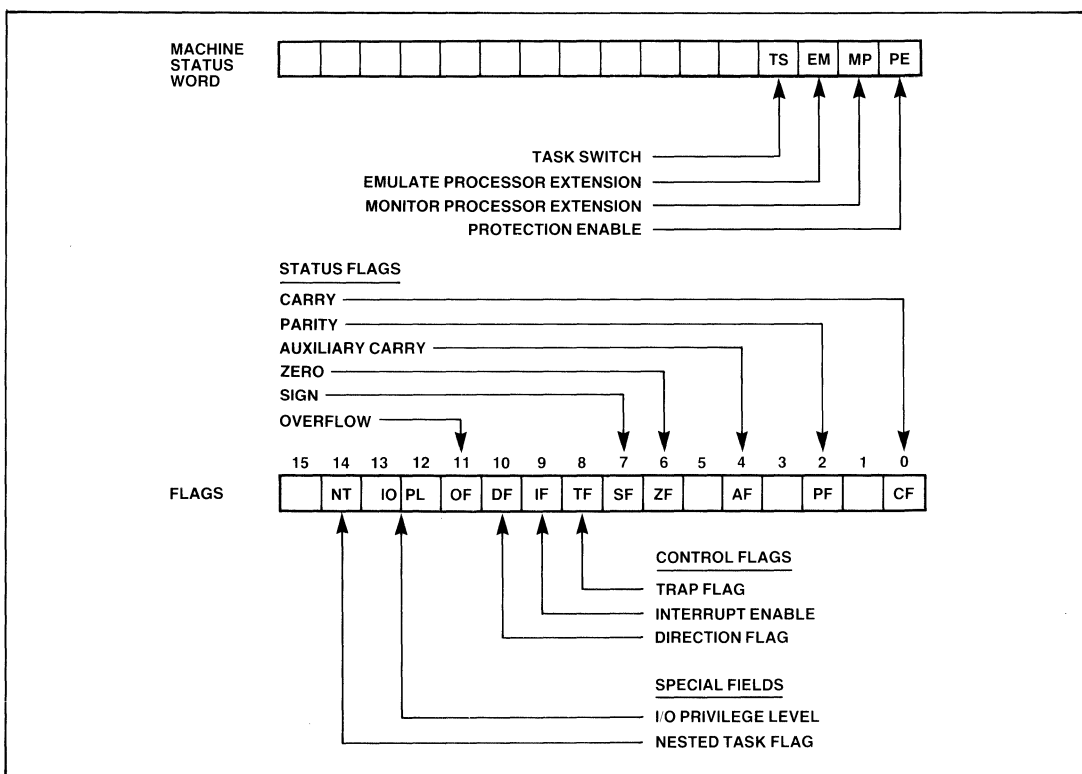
MACHINE STATUS WORD

| | | | | | | | | | | | | TS | EM | MP | PE |
|---|---|---|---|---|---|---|---|---|---|---|---|---|---|---|---|

TASK SWITCH
EMULATE PROCESSOR EXTENSION
MONITOR PROCESSOR EXTENSION
PROTECTION ENABLE

STATUS FLAGS
CARRY
PARITY
AUXILIARY CARRY
ZERO
SIGN
OVERFLOW

FLAGS

| 15 | 14 | 13 | 12 | 11 | 10 | 9 | 8 | 7 | 6 | 5 | 4 | 3 | 2 | 1 | 0 |
|---|---|---|---|---|---|---|---|---|---|---|---|---|---|---|---|
| | NT | IO | PL | OF | DF | IF | TF | SF | ZF | | AF | | PF | | CF |

CONTROL FLAGS
TRAP FLAG
INTERRUPT ENABLE
DIRECTION FLAG

SPECIAL FIELDS
I/O PRIVILEGE LEVEL
NESTED TASK FLAG